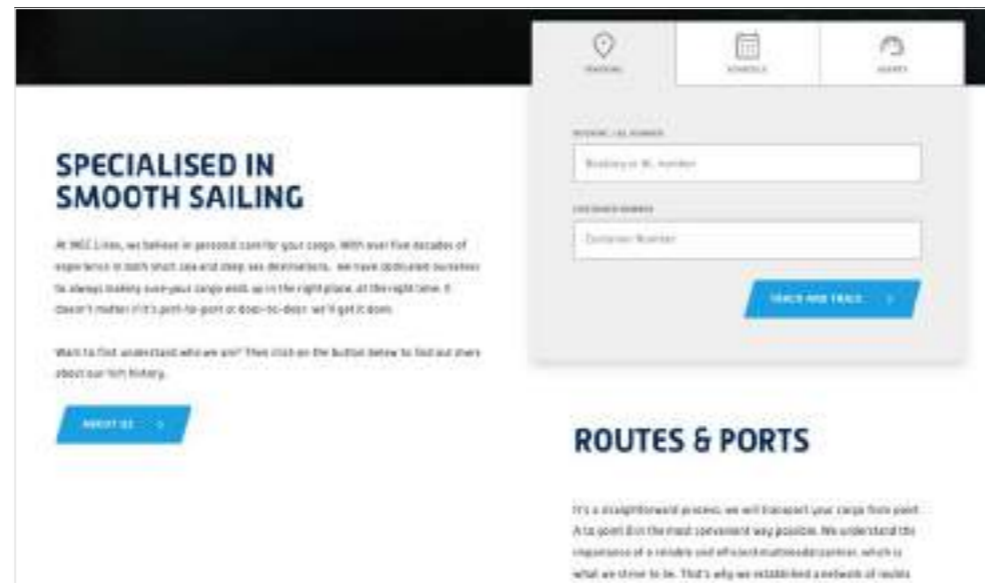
TRACKING

SCHEDULE

AGENTS

BOOKING / BL NUMBER

Booking or BL number

CONTAINER NUMBER

Container Number

TRACK AND TRACE

SPECIALISED IN SMOOTH SAILING

At MCC Lines, we believe in personal care for your cargo. With over five decades of experience in both short sea and deep sea destinations, we have dedicated ourselves to always making sure your cargo ends up in the right place, at the right time. It doesn't matter if it's port-to-port or door-to-door: we'll get it done.

Want to first understand who we are? Then click on the button below to find out more about our rich history.

ABOUT US

ROUTES & PORTS

It's a straightforward process: we will transport your cargo from point A to point B in the most convenient way possible. We understand the importance of a reliable and efficient multimodal carrier, which is what we strive to be. That's why we established a network of routes